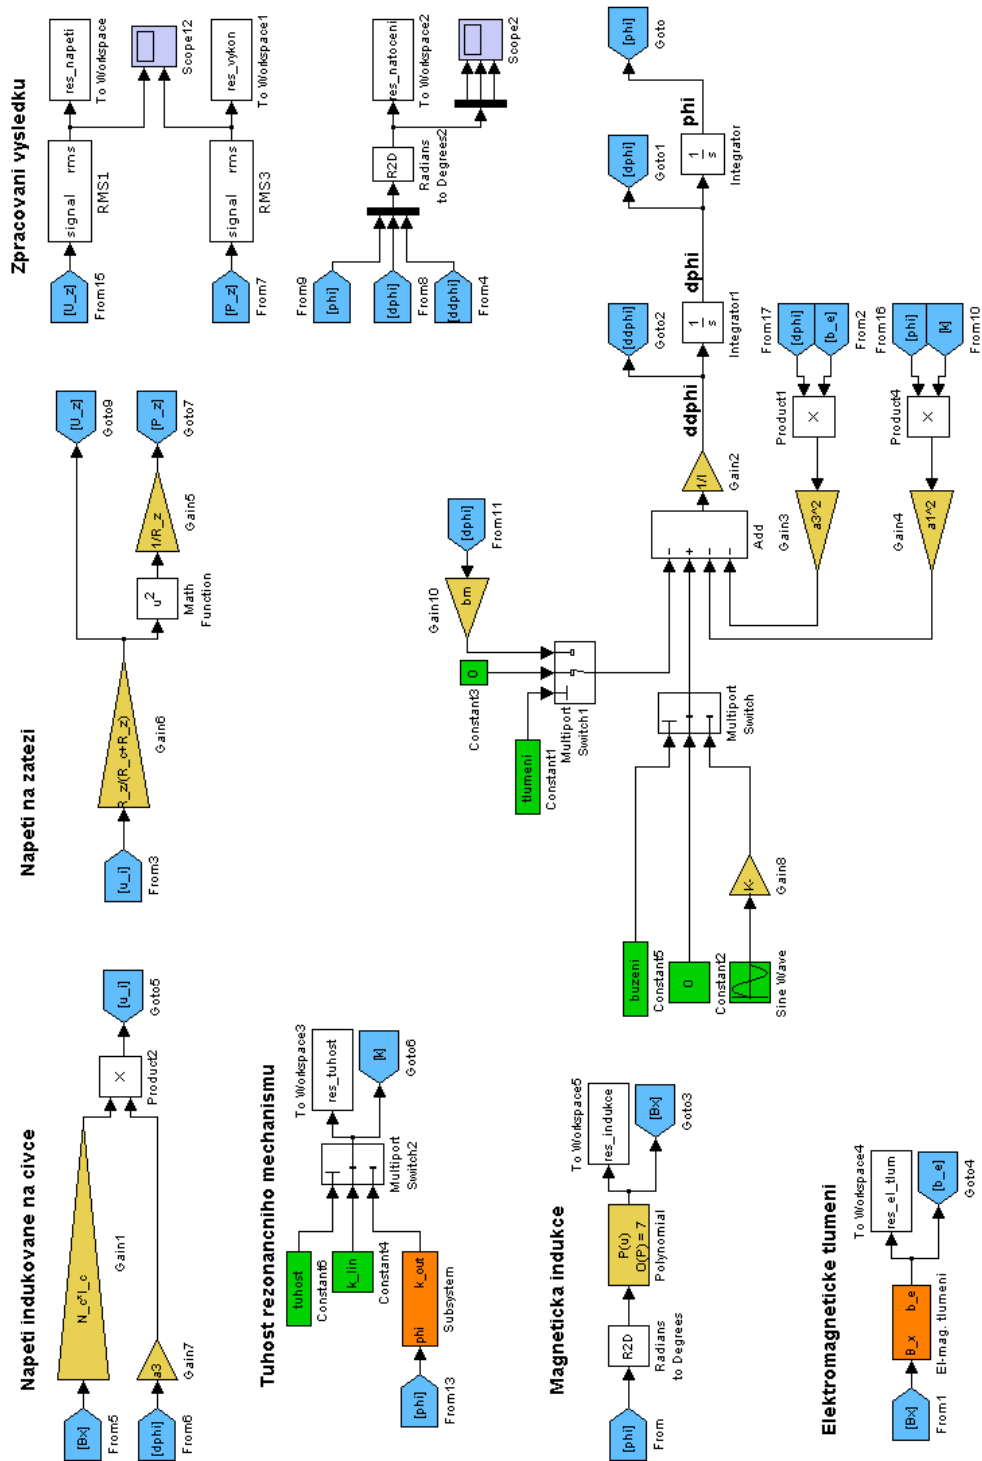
Zpracovani vysledku

[U_z]
From15
signal rms
RMS1
res_napeti
To Workspace
Scope12
[P_z]
From7
signal rms
RMS3
res_vykon
To Workspace1

[phi]
From9
[dphi]
From8
[ddphi]
From4
R2D
Radians to Degrees2
res_natoceni
To Workspace2
Scope2

[phi]
Goto
[dphi]
Goto1
phi
$\frac{1}{s}$
Integrator
[ddphi]
Goto2
dphi
$\frac{1}{s}$
Integrator1
From17
[dphi]
[b_e]
From2
From16
[phi]
[k]
From10
Product1
Product4
ddphi
1/I
Gain2
Add
Gain3
a3^2
Gain4
a1^2

Napeti na zatezi

[u_i]
From3
R_z/(R_c+R_z)
Gain6
$u^2$
Math Function
1/R_z
Gain5
[U_z]
Goto9
[P_z]
Goto7

[dphi]
From11
Gain10
bm
0
Constant3
tlumeni
Constant1
Multiport Switch1
Multiport Switch
buzeni
Constant5
0
Constant2
Sine Wave
K
Gain8

Napeti indukovane na civce

[Bx]
From5
N_c*l_c
Gain1
[dphi]
From6
a3
Gain7
Product2
[u_i]
Goto5

Tuhost rezonancniho mechanismu

tuhost
Constant6
k_lin
Constant4
phi k_out
Subsystem
[phi]
From13
Multiport Switch2
res_tuhost
To Workspace3
[k]
Goto6

Magneticka indukce

[phi]
From
R2D
Radians to Degrees
P(u) O(P) = 7
Polynomial
res_indukce
To Workspace5
[Bx]
Goto3

Elektromagneticke tlumeni

[Bx]
From1
B_x b_e
El-mag. tlumeni
res_el_tlum
To Workspace4
[b_e]
Goto4